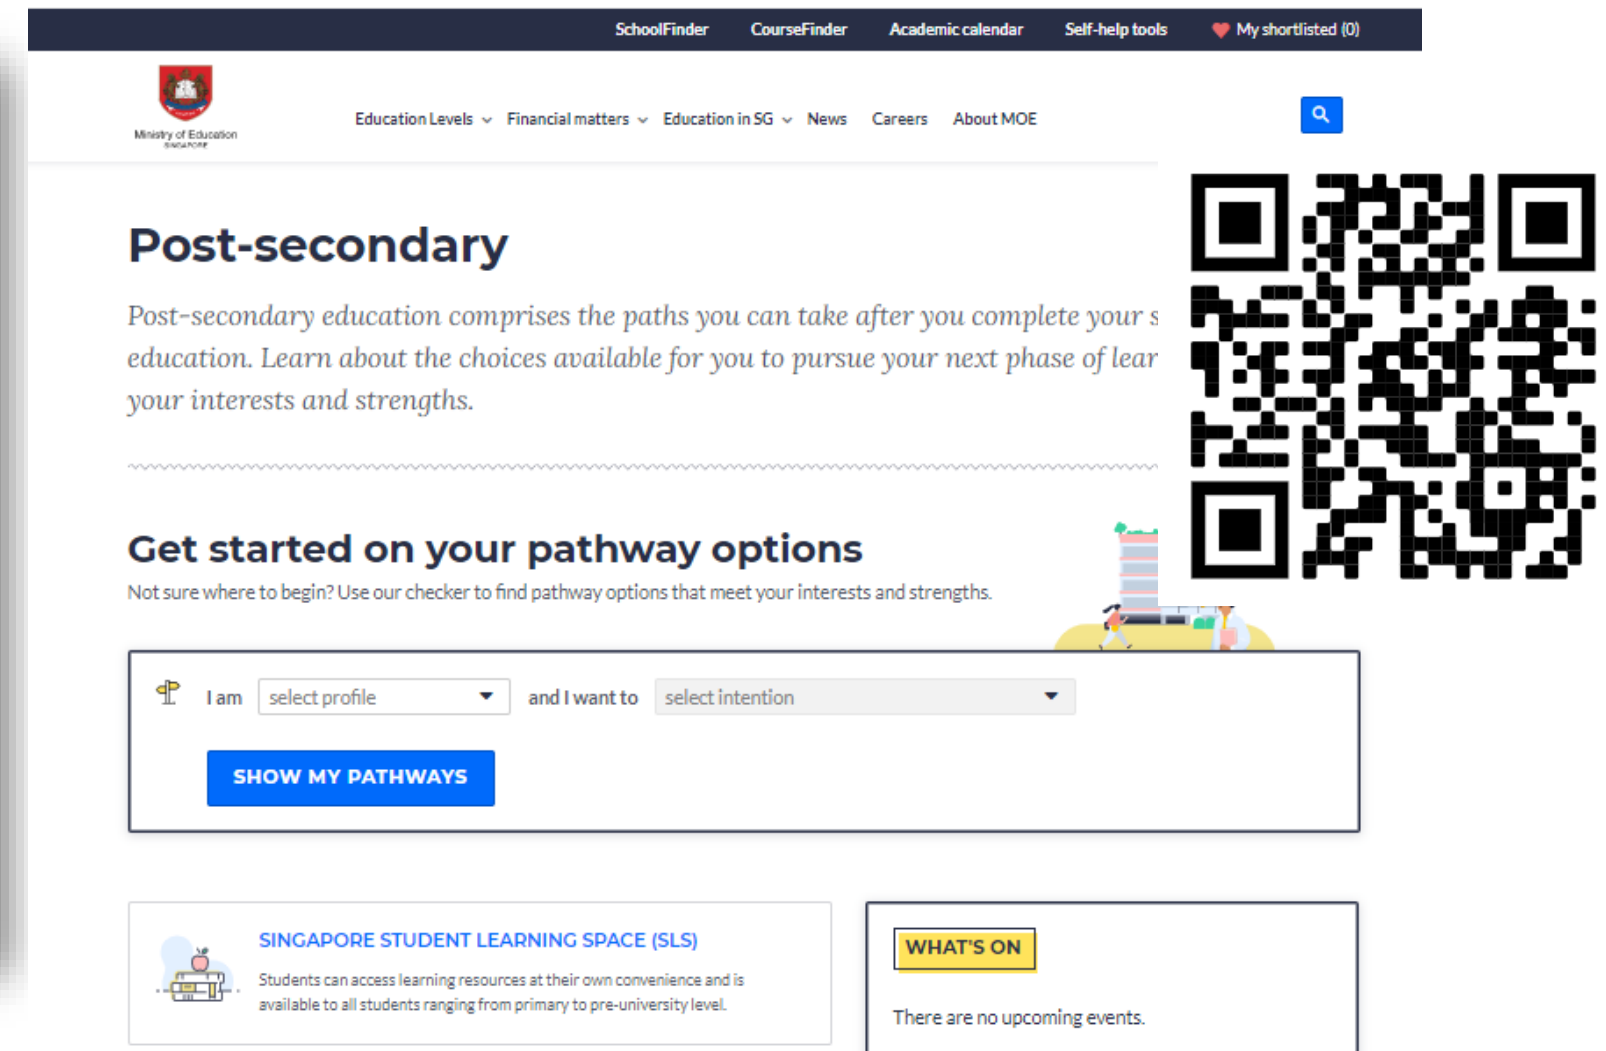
SchoolFinder CourseFinder Academic calendar Self-help tools My shortlisted (0)

Ministry of Education SINGAPORE

Education Levels Financial matters Education in SG News Careers About MOE

Post-secondary

Post-secondary education comprises the paths you can take after you complete your s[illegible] education. Learn about the choices available for you to pursue your next phase of lear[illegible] your interests and strengths.

Get started on your pathway options

Not sure where to begin? Use our checker to find pathway options that meet your interests and strengths.

I am select profile and I want to select intention

SHOW MY PATHWAYS

SINGAPORE STUDENT LEARNING SPACE (SLS)

Students can access learning resources at their own convenience and is available to all students ranging from primary to pre-university level.

WHAT'S ON

There are no upcoming events.